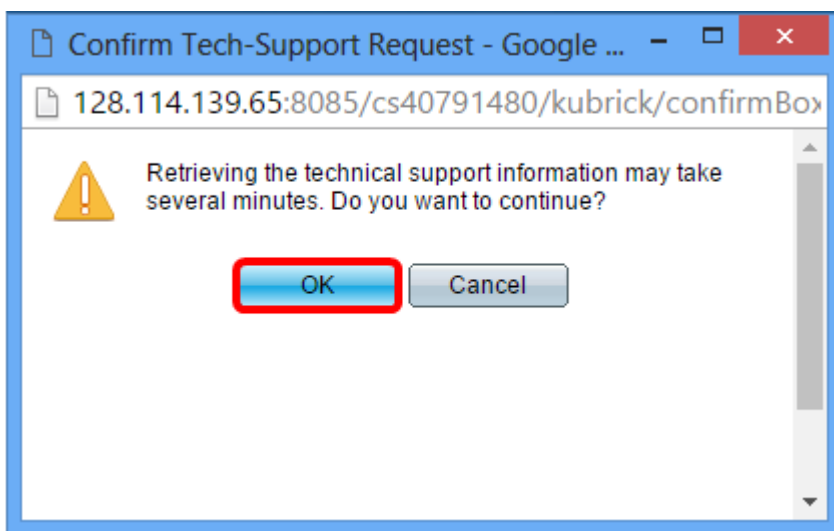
Confirm Tech-Support Request - Google ...

128.114.139.65:8085/cs40791480/kubrick/confirmBox

Retrieving the technical support information may take several minutes. Do you want to continue?

OK

Cancel